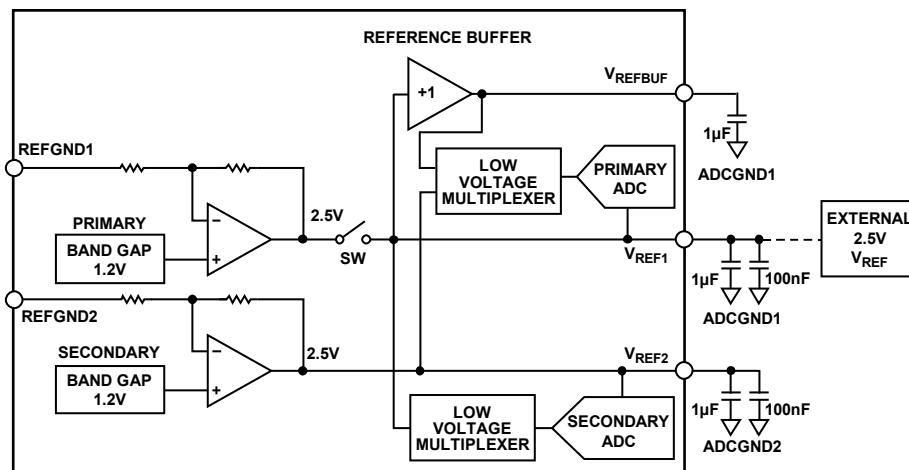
REFERENCE BUFFER

+1

$V_{REFBUF}$

1µF

ADCGND1

REFGND1

LOW VOLTAGE MULTIPLEXER

PRIMARY ADC

PRIMARY

BAND GAP 1.2V

–

+

2.5V

SW

$V_{REF1}$

EXTERNAL 2.5V $V_{REF}$

1µF

100nF

ADCGND1

REFGND2

SECONDARY

BAND GAP 1.2V

–

+

2.5V

$V_{REF2}$

1µF

100nF

ADCGND2

LOW VOLTAGE MULTIPLEXER

SECONDARY ADC